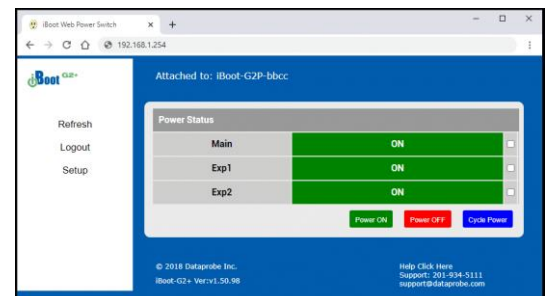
iBoot Web Power Switch

192.168.1.254

iBoot G2+

Attached to: iBoot-G2P-bbcc

Refresh

Logout

Setup

Power Status

| | |
|---|---|
| Main | ON |
| Exp1 | ON |
| Exp2 | ON |

Power ON  Power OFF  Cycle Power

© 2018 Dataprobe Inc.
iBoot-G2+ Ver:v1.50.98

Help Click Here
Support: 201-934-5111
support@dataprobe.com